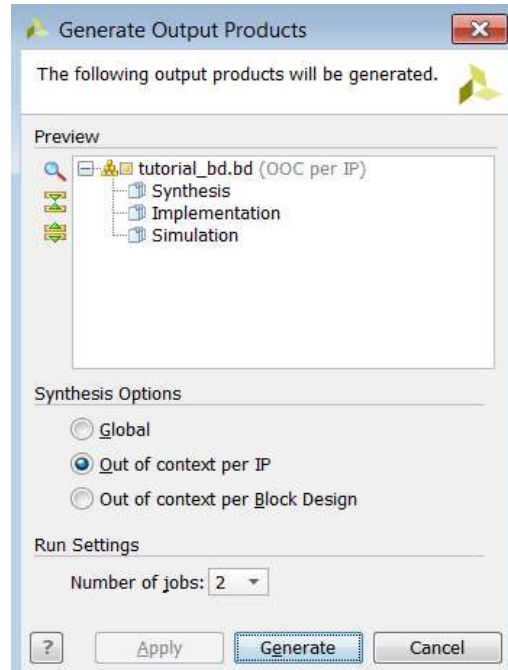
Generate Output Products

The following output products will be generated.

Preview

tutorial_bd.bd (OOC per IP)
Synthesis
Implementation
Simulation

Synthesis Options

Global

Out of context per IP

Out of context per Block Design

Run Settings

Number of jobs: 2

?

Apply

Generate

Cancel